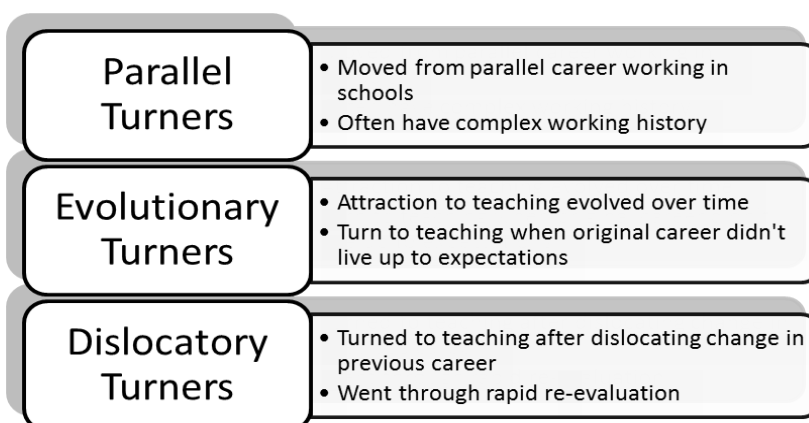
Parallel Turners

• Moved from parallel career working in schools
• Often have complex working history

Evolutionary Turners

• Attraction to teaching evolved over time
• Turn to teaching when original career didn't live up to expectations

Dislocatory Turners

• Turned to teaching after dislocating change in previous career
• Went through rapid re-evaluation